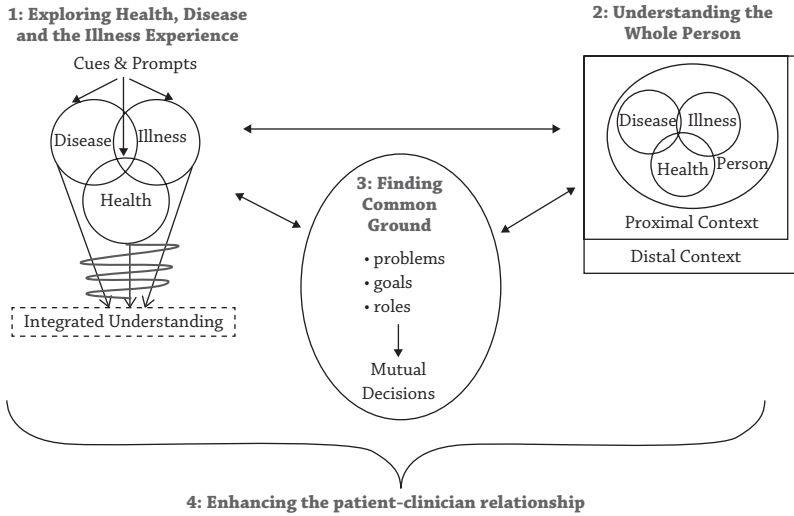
1: Exploring Health, Disease and the Illness Experience

Cues & Prompts

Disease

Illness

Health

Integrated Understanding

2: Understanding the Whole Person

Disease

Illness

Health

Person

Proximal Context

Distal Context

3: Finding Common Ground

• problems
• goals
• roles

Mutual Decisions

4: Enhancing the patient-clinician relationship